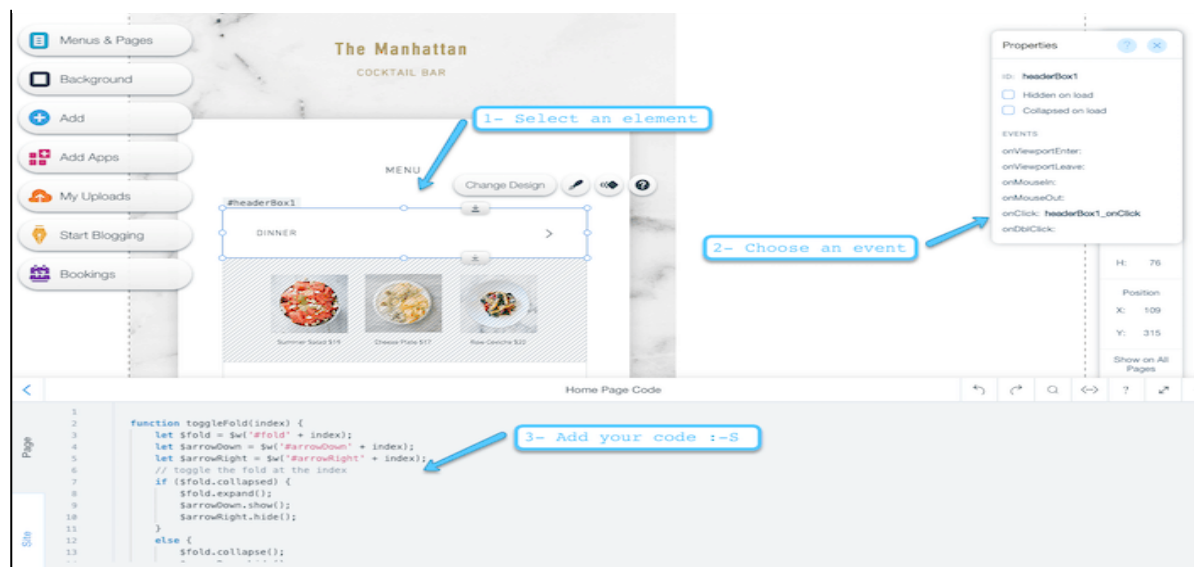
Menus & Pages
Background
Add
Add Apps
My Uploads
Start Blogging
Bookings

The Manhattan
COCKTAIL BAR

1- Select an element

MENU
Change Design
#headerBox1
DINNER

Summer Salad $19
Cheese Plate $17
Raw Ceviche $22

Properties
ID: headerBox1
Hidden on load
Collapsed on load
EVENTS
onViewportEnter:
onViewportLeave:
onMouseIn:
onMouseOut:
onClick: headerBox1_onClick
onDblClick:

2- Choose an event

H: 76
Position
X: 109
Y: 315
Show on All Pages

Home Page Code

Page
Site

3- Add your code :-S

1
2 function toggleFold(index) {
3 let $fold = $w('#fold' + index);
4 let $arrowDown = $w('#arrowDown' + index);
5 let $arrowRight = $w('#arrowRight' + index);
6 // toggle the fold at the index
7 if ($fold.collapsed) {
8 $fold.expand();
9 $arrowDown.show();
10 $arrowRight.hide();
11 }
12 else {
13 $fold.collapse();